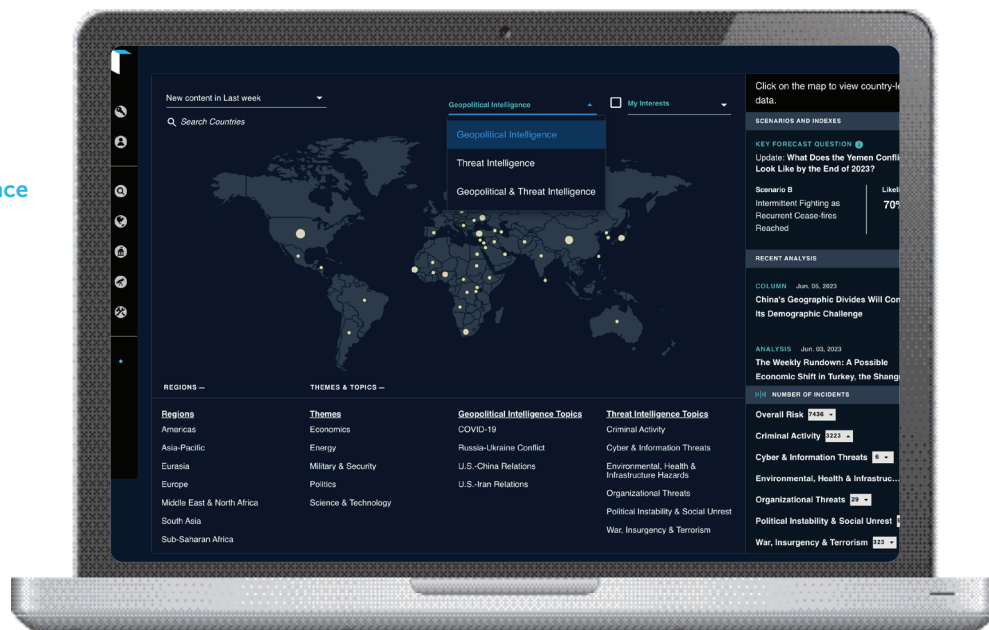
nce

New content in Last week

Search Countries

Geopolitical Intelligence

My Interests

Geopolitical Intelligence

Threat Intelligence

Geopolitical & Threat Intelligence

Click on the map to view country-le data.

SCENARIOS AND INDEXES

KEY FORECAST QUESTION

Update: What Does the Yemen Confli Look Like by the End of 2023?

Scenario B

Intermittent Fighting as Recurrent Cease-fires Reached

Likel

70

RECENT ANALYSIS

COLUMN Jun. 05, 2023

China's Geographic Divides Will Con Its Demographic Challenge

ANALYSIS Jun. 03, 2023

The Weekly Rundown: A Possible Economic Shift in Turkey, the Shang

NUMBER OF INCIDENTS

Overall Risk 7436

Criminal Activity 3223

Cyber & Information Threats 6

Environmental, Health & Infrastruc...

Organizational Threats 29

Political Instability & Social Unrest

War, Insurgency & Terrorism 323

REGIONS —

THEMES & TOPICS —

| Regions | Themes | Geopolitical Intelligence Topics | Threat Intelligence Topics |
|---|---|---|---|
| Americas | Economics | COVID-19 | Criminal Activity |
| Asia-Pacific | Energy | Russia-Ukraine Conflict | Cyber & Information Threats |
| Eurasia | Military & Security | U.S.-China Relations | Environmental, Health & Infrastructure Hazards |
| Europe | Politics | U.S.-Iran Relations | Organizational Threats |
| Middle East & North Africa | Science & Technology | | Political Instability & Social Unrest |
| South Asia | | | War, Insurgency & Terrorism |
| Sub-Saharan Africa | | | |